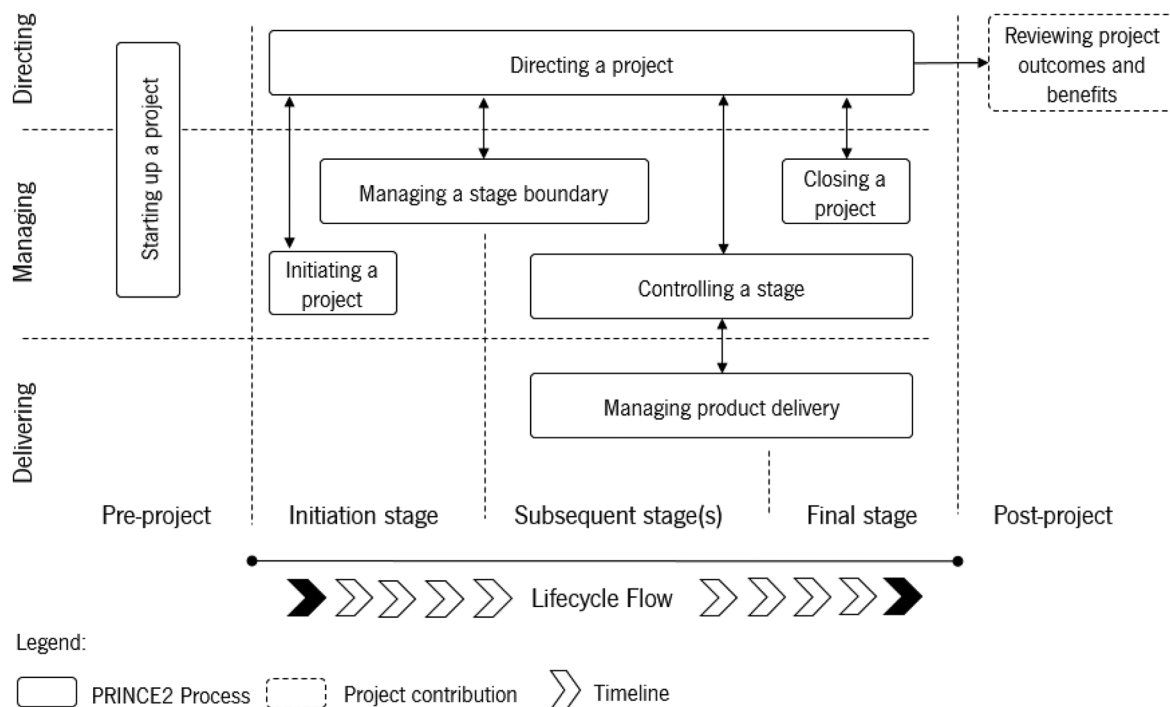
Directing

Managing

Delivering

Starting up a project

Directing a project

Reviewing project outcomes and benefits

Managing a stage boundary

Closing a project

Initiating a project

Controlling a stage

Managing product delivery

Pre-project

Initiation stage

Subsequent stage(s)

Final stage

Post-project

Lifecycle Flow

Legend:

PRINCE2 Process

Project contribution

Timeline